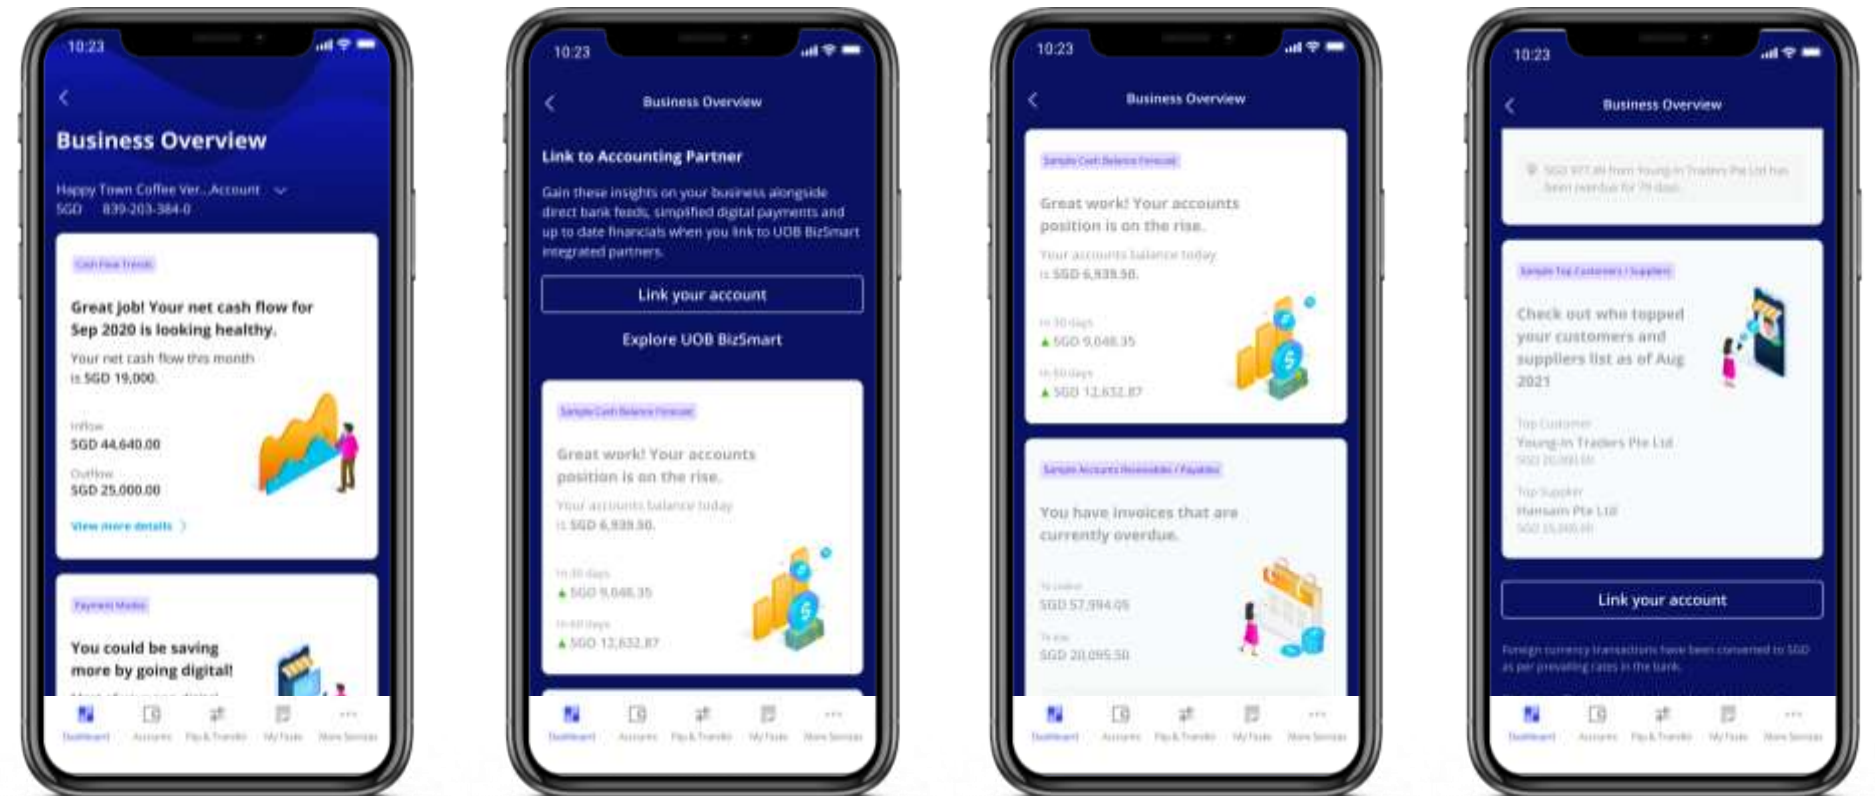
10:23

Business Overview

Happy Town Coffee Ver...Account
SGD 839-203-384-0

Cash Flow Trends

Great job! Your net cash flow for Sep 2020 is looking healthy.

Your net cash flow this month is SGD 19,000.

Inflow
SGD 44,640.00

Outflow
SGD 25,000.00

View more details

Payment Modes

You could be saving more by going digital!

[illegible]

Dashboard Accounts Pay & Transfer My Tools More Services

10:23

Business Overview

Link to Accounting Partner

Gain these insights on your business alongside direct bank feeds, simplified digital payments and up to date financials when you link to UOB BizSmart integrated partners.

Link your account

Explore UOB BizSmart

Sample Cash Balance Forecast

Great work! Your accounts position is on the rise.

Your accounts balance today is SGD 6,939.50.

In 30 days
▲ SGD 9,046.35

In 60 days
▲ SGD 12,632.87

Dashboard Accounts Pay & Transfer My Tools More Services

10:23

Business Overview

Sample Cash Balance Forecast

Great work! Your accounts position is on the rise.

Your accounts balance today is SGD 6,939.50.

In 30 days
▲ SGD 9,046.35

In 60 days
▲ SGD 12,632.87

Sample Accounts Receivable / Payable

You have invoices that are currently overdue.

To collect
SGD 57,994.05

To pay
SGD 20,095.50

Dashboard Accounts Pay & Transfer My Tools More Services

10:23

Business Overview

SGD 977.89 from Young-In Traders Pte Ltd has been overdue for 79 days.

Sample Top Customers / Suppliers

Check out who topped your customers and suppliers list as of Aug 2021

Top Customer
Young-In Traders Pte Ltd
SGD 20,000.00

Top Supplier
Hansam Pte Ltd
SGD 15,000.00

Link your account

Foreign currency transactions have been converted to SGD as per prevailing rates in the bank.

Dashboard Accounts Pay & Transfer My Tools More Services